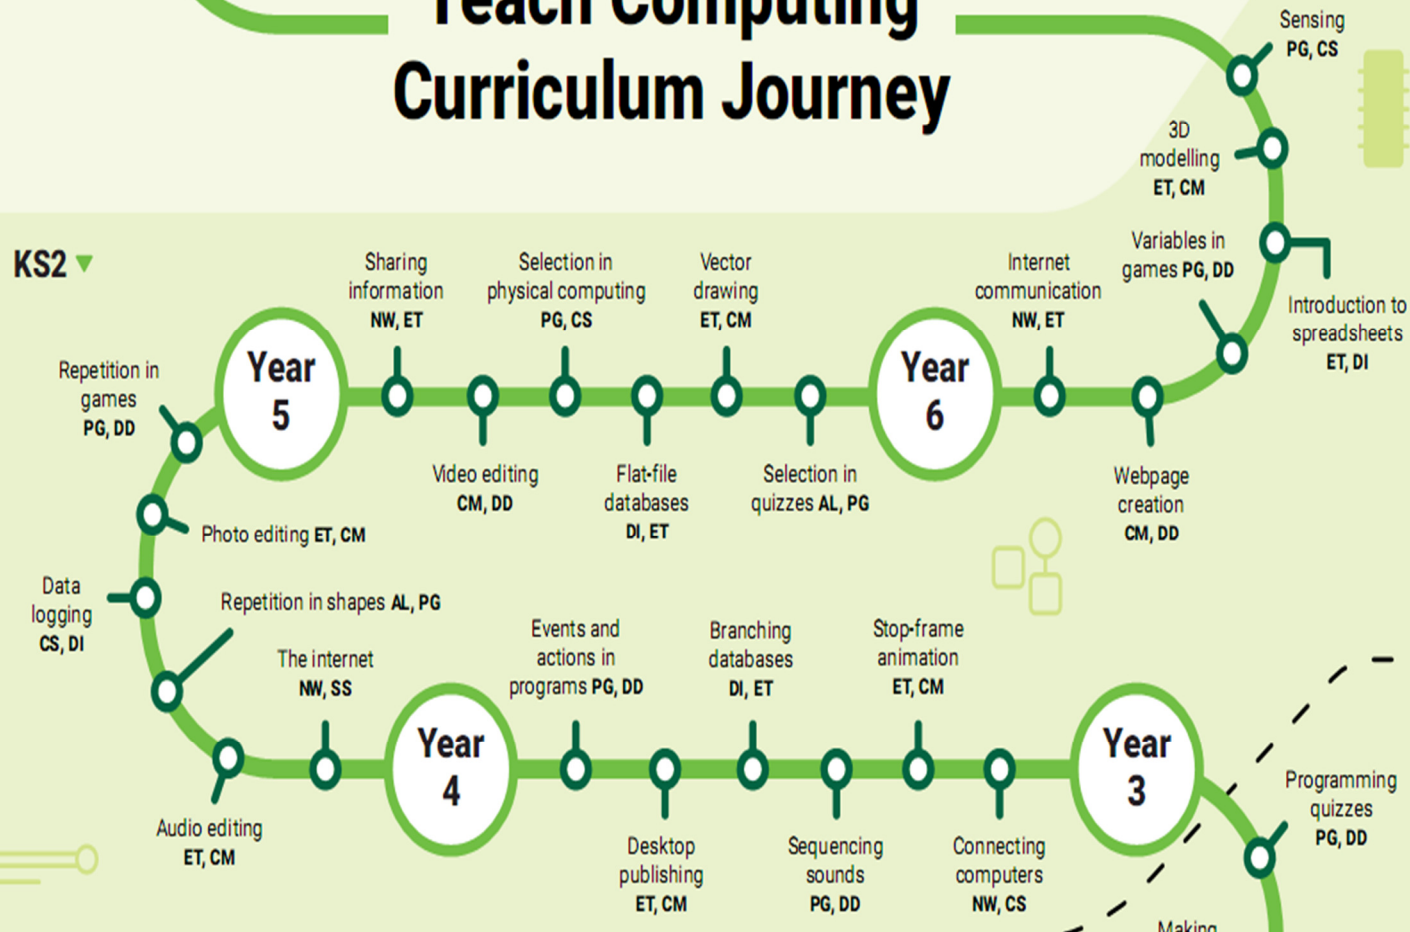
Teach Computing
Curriculum Journey

Sensing
PG, CS

3D modelling
ET, CM

Variables in games PG, DD

Introduction to spreadsheets
ET, DI

KS2

Year 5

Year 6

Year 4

Year 3

Repetition in games
PG, DD

Sharing information
NW, ET

Selection in physical computing
PG, CS

Vector drawing
ET, CM

Internet communication
NW, ET

Video editing
CM, DD

Flat-file databases
DI, ET

Selection in quizzes AL, PG

Webpage creation
CM, DD

Photo editing ET, CM

Data logging
CS, DI

Repetition in shapes AL, PG

The internet
NW, SS

Events and actions in programs PG, DD

Branching databases
DI, ET

Stop-frame animation
ET, CM

Audio editing
ET, CM

Desktop publishing
ET, CM

Sequencing sounds
PG, DD

Connecting computers
NW, CS

Programming quizzes
PG, DD

Making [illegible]